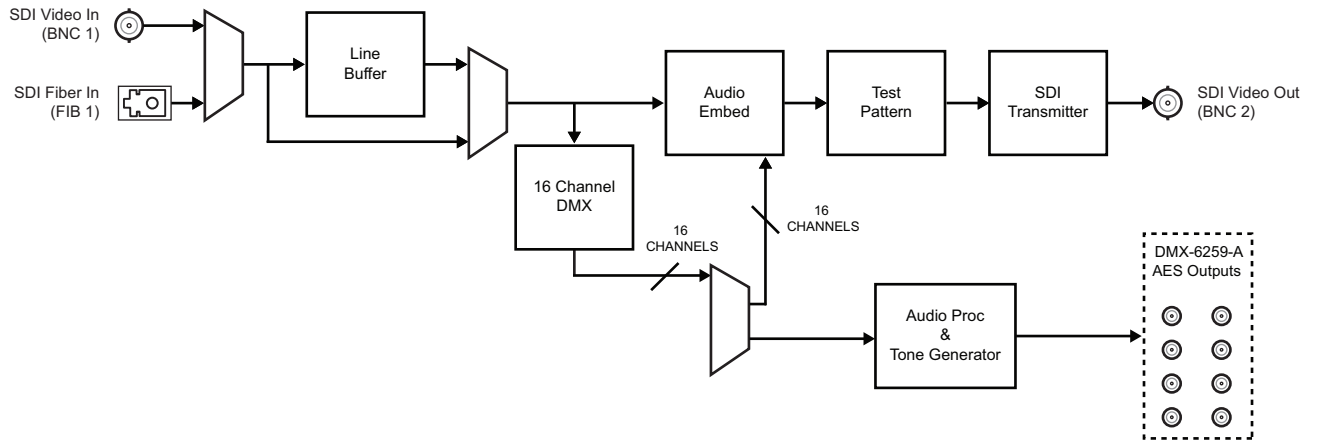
SDI Video In
(BNC 1)

SDI Fiber In
(FIB 1)

Line
Buffer

Audio
Embed

Test
Pattern

SDI
Transmitter

SDI Video Out
(BNC 2)

16 Channel
DMX

16
CHANNELS

16
CHANNELS

DMX-6259-A
AES Outputs

Audio Proc
&
Tone Generator